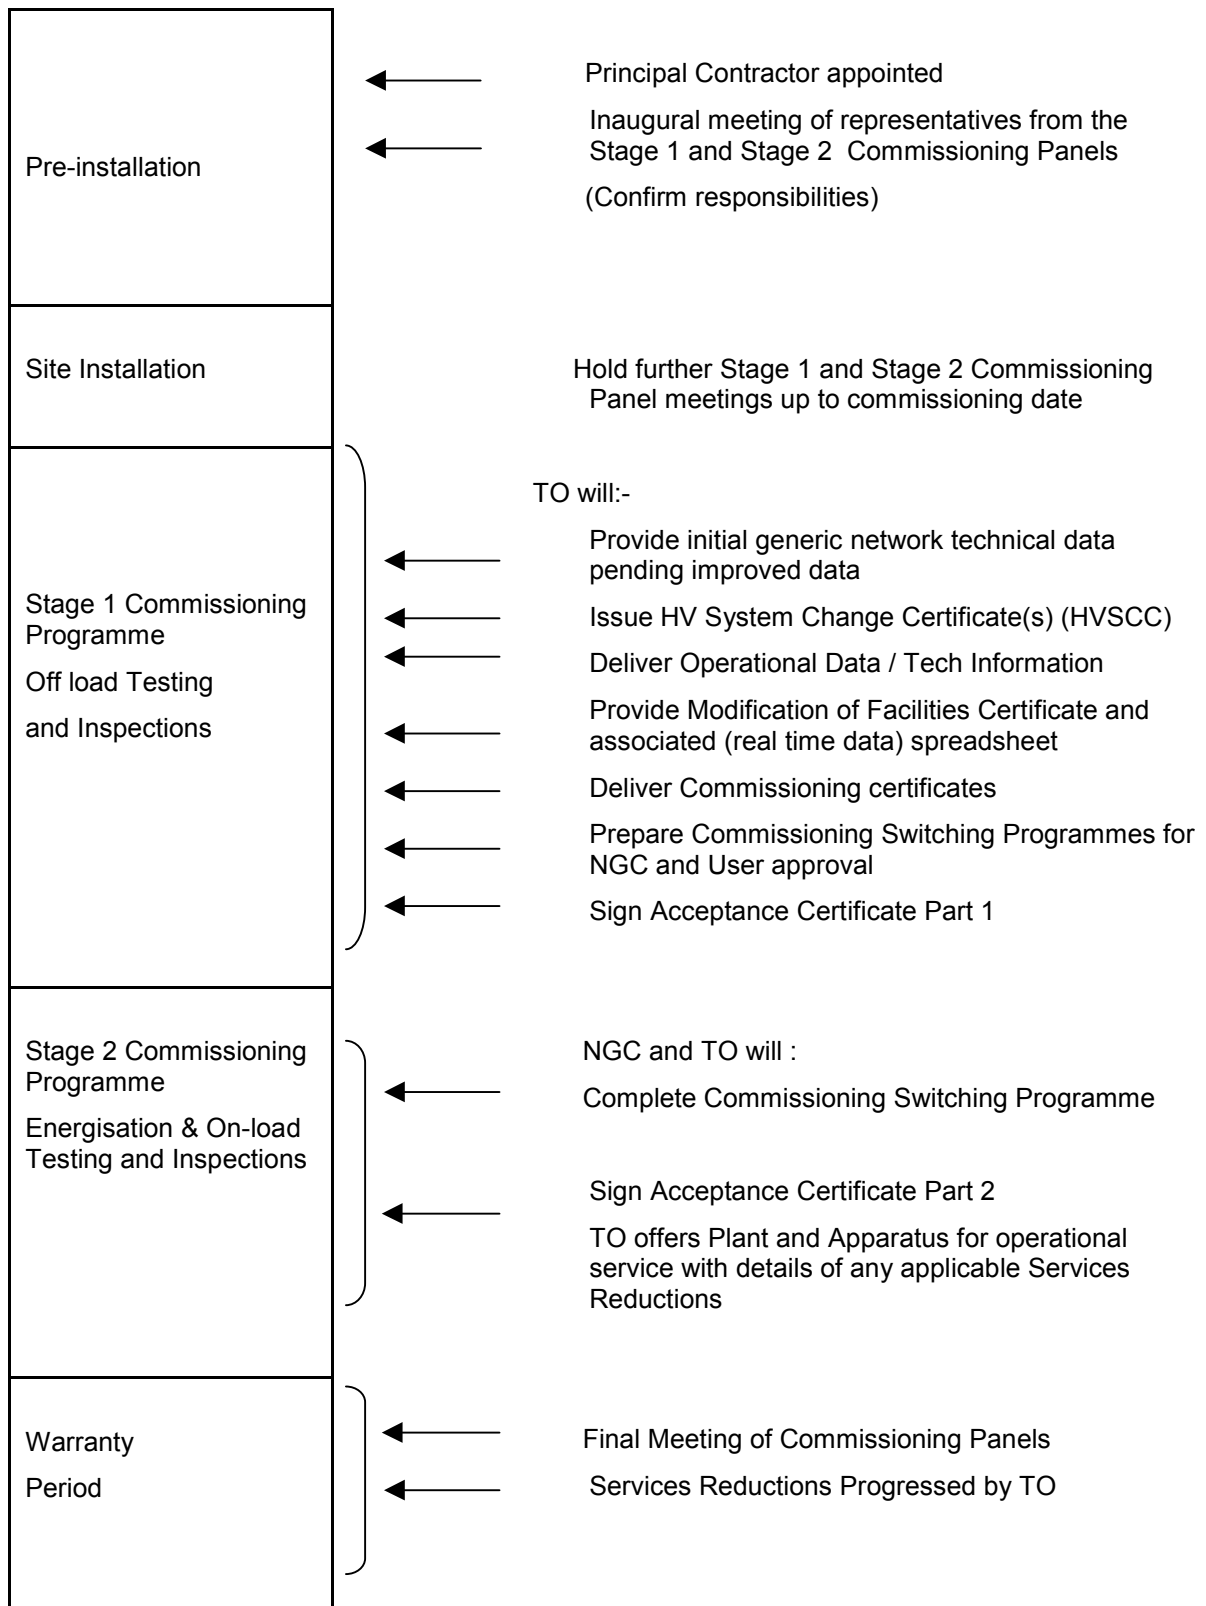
Pre-installation

Principal Contractor appointed

Inaugural meeting of representatives from the Stage 1 and Stage 2 Commissioning Panels

(Confirm responsibilities)

Site Installation

Hold further Stage 1 and Stage 2 Commissioning Panel meetings up to commissioning date

Stage 1 Commissioning Programme

Off load Testing

and Inspections

TO will:-

Provide initial generic network technical data pending improved data

Issue HV System Change Certificate(s) (HVSCC)

Deliver Operational Data / Tech Information

Provide Modification of Facilities Certificate and associated (real time data) spreadsheet

Deliver Commissioning certificates

Prepare Commissioning Switching Programmes for NGC and User approval

Sign Acceptance Certificate Part 1

Stage 2 Commissioning Programme

Energisation & On-load Testing and Inspections

NGC and TO will :

Complete Commissioning Switching Programme

Sign Acceptance Certificate Part 2

TO offers Plant and Apparatus for operational service with details of any applicable Services Reductions

Warranty

Period

Final Meeting of Commissioning Panels

Services Reductions Progressed by TO